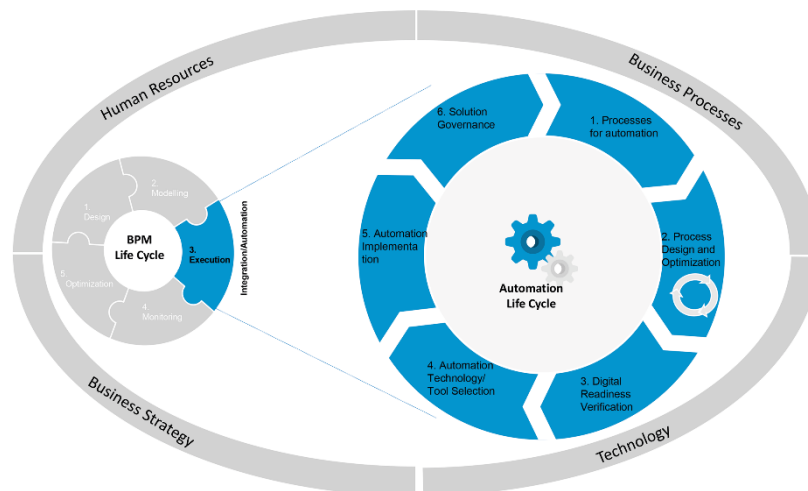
Human Resources

Business Processes

Business Strategy

Technology

BPM Life Cycle

1. Design

2. Modeling

3. Execution

4. Monitoring

5. Optimization

Integration/Automation

Automation Life Cycle

1. Processes for automation

2. Process Design and Optimization

3. Digital Readiness Verification

4. Automation Technology/ Tool Selection

5. Automation Implementa tion

6. Solution Governance